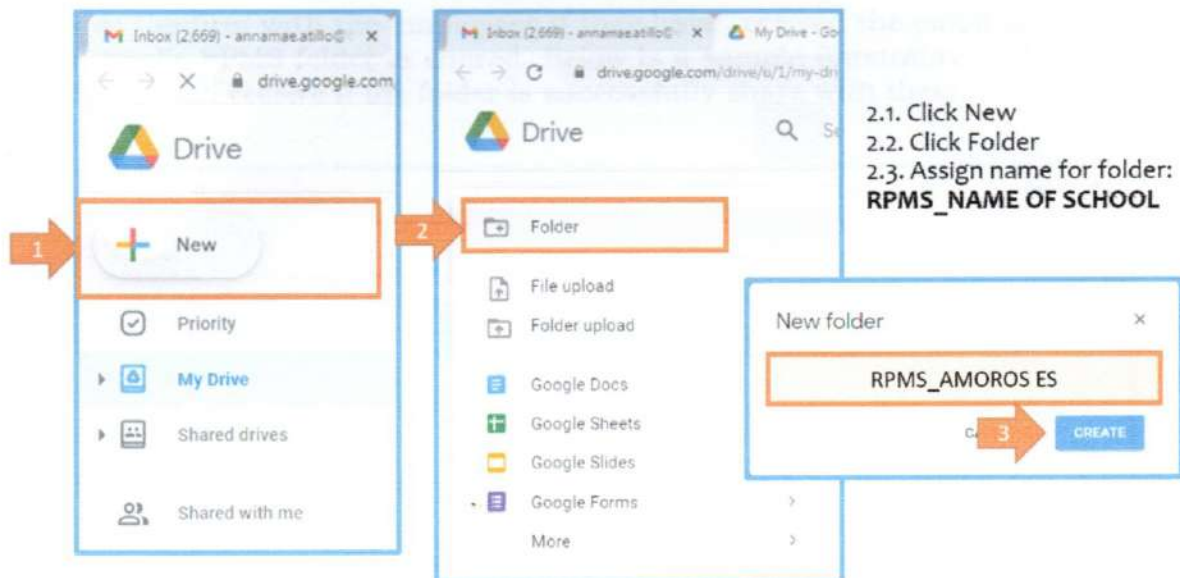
Inbox (2,669) - annamae.atillo@ ×
drive.google.com

Drive

1

New

Priority

My Drive

Shared drives

Shared with me

Inbox (2,669) - annamae.atillo@ ×
My Drive - Go
drive.google.com/drive/u/1/my-dr

Drive

2

Folder

File upload

Folder upload

Google Docs

Google Sheets

Google Slides

Google Forms

More

2.1. Click New
2.2. Click Folder
2.3. Assign name for folder:
**RPMS_NAME OF SCHOOL**

New folder ×

RPMS_AMOROS ES

C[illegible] 3 CREATE